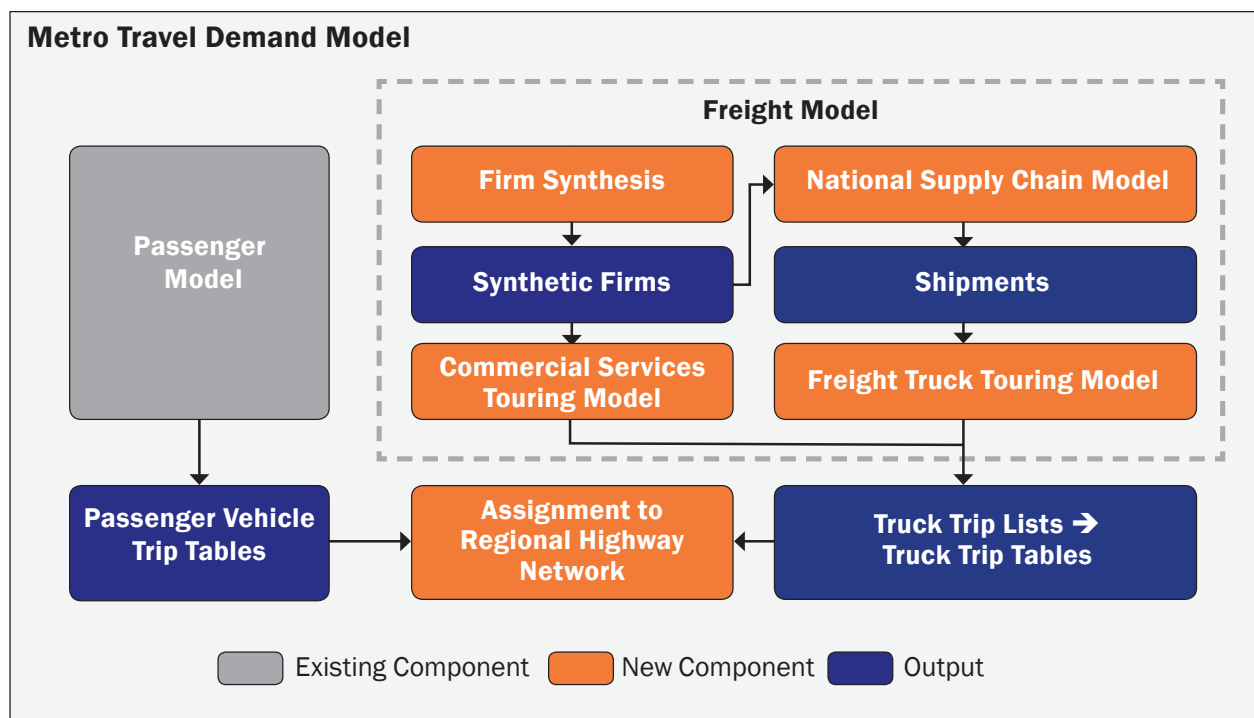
Metro Travel Demand Model

Freight Model

Passenger Model

Firm Synthesis

National Supply Chain Model

Synthetic Firms

Shipments

Commercial Services Touring Model

Freight Truck Touring Model

Passenger Vehicle Trip Tables

Assignment to Regional Highway Network

Truck Trip Lists → Truck Trip Tables

Existing Component

New Component

Output